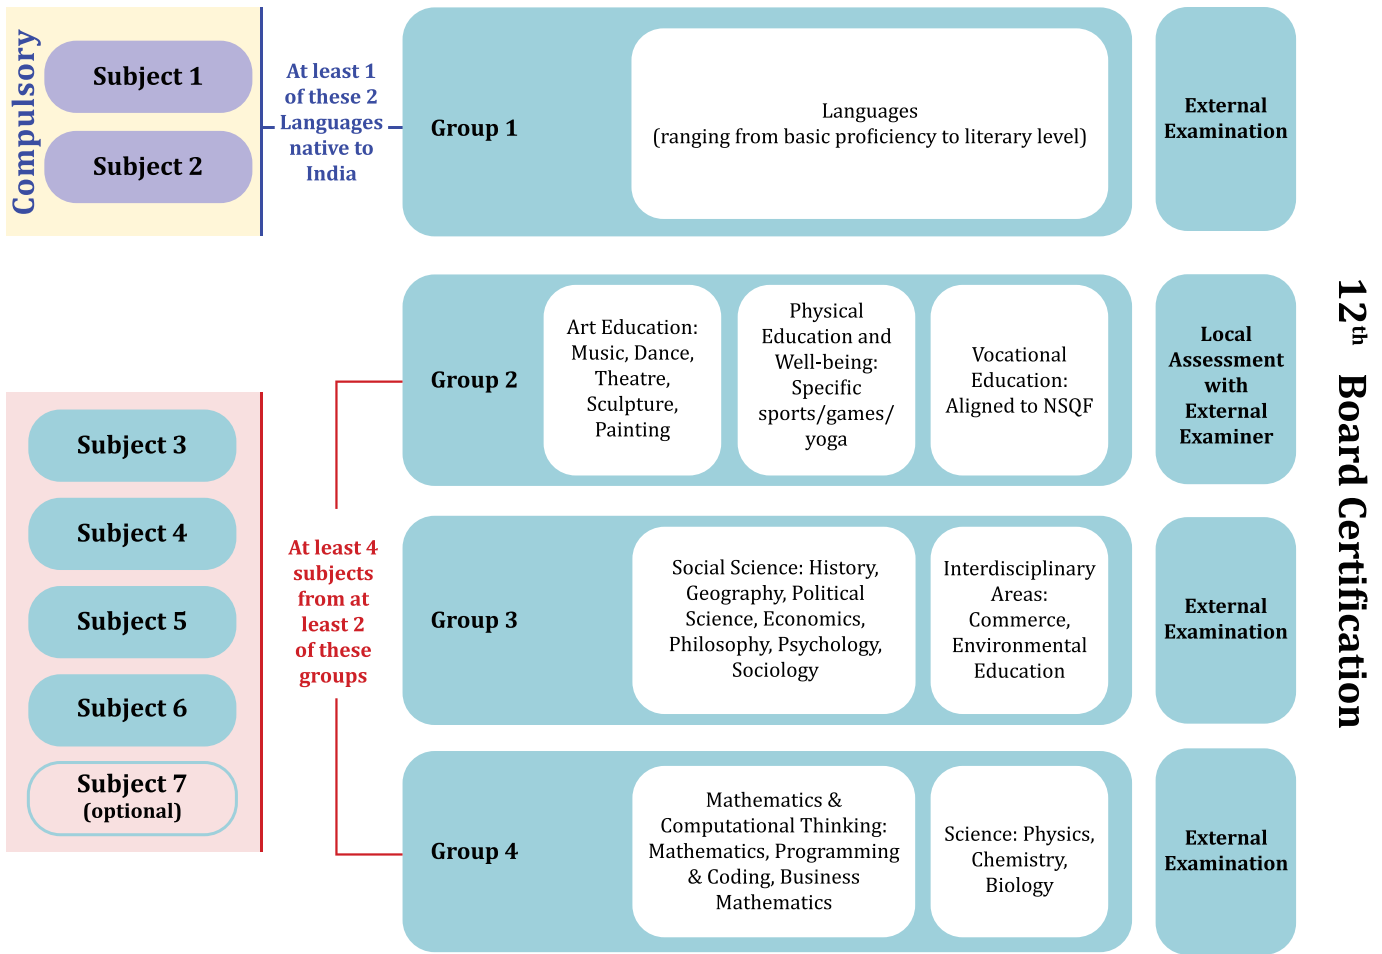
Compulsory

Subject 1

Subject 2

At least 1 of these 2 Languages native to India

Group 1

Languages
(ranging from basic proficiency to literary level)

External Examination

Subject 3

Subject 4

Subject 5

Subject 6

Subject 7
(optional)

At least 4 subjects from at least 2 of these groups

Group 2

Art Education: Music, Dance, Theatre, Sculpture, Painting

Physical Education and Well-being: Specific sports/games/ yoga

Vocational Education: Aligned to NSQF

Local Assessment with External Examiner

Group 3

Social Science: History, Geography, Political Science, Economics, Philosophy, Psychology, Sociology

Interdisciplinary Areas: Commerce, Environmental Education

External Examination

Group 4

Mathematics & Computational Thinking: Mathematics, Programming & Coding, Business Mathematics

Science: Physics, Chemistry, Biology

External Examination

$12^{th}$ Board Certification